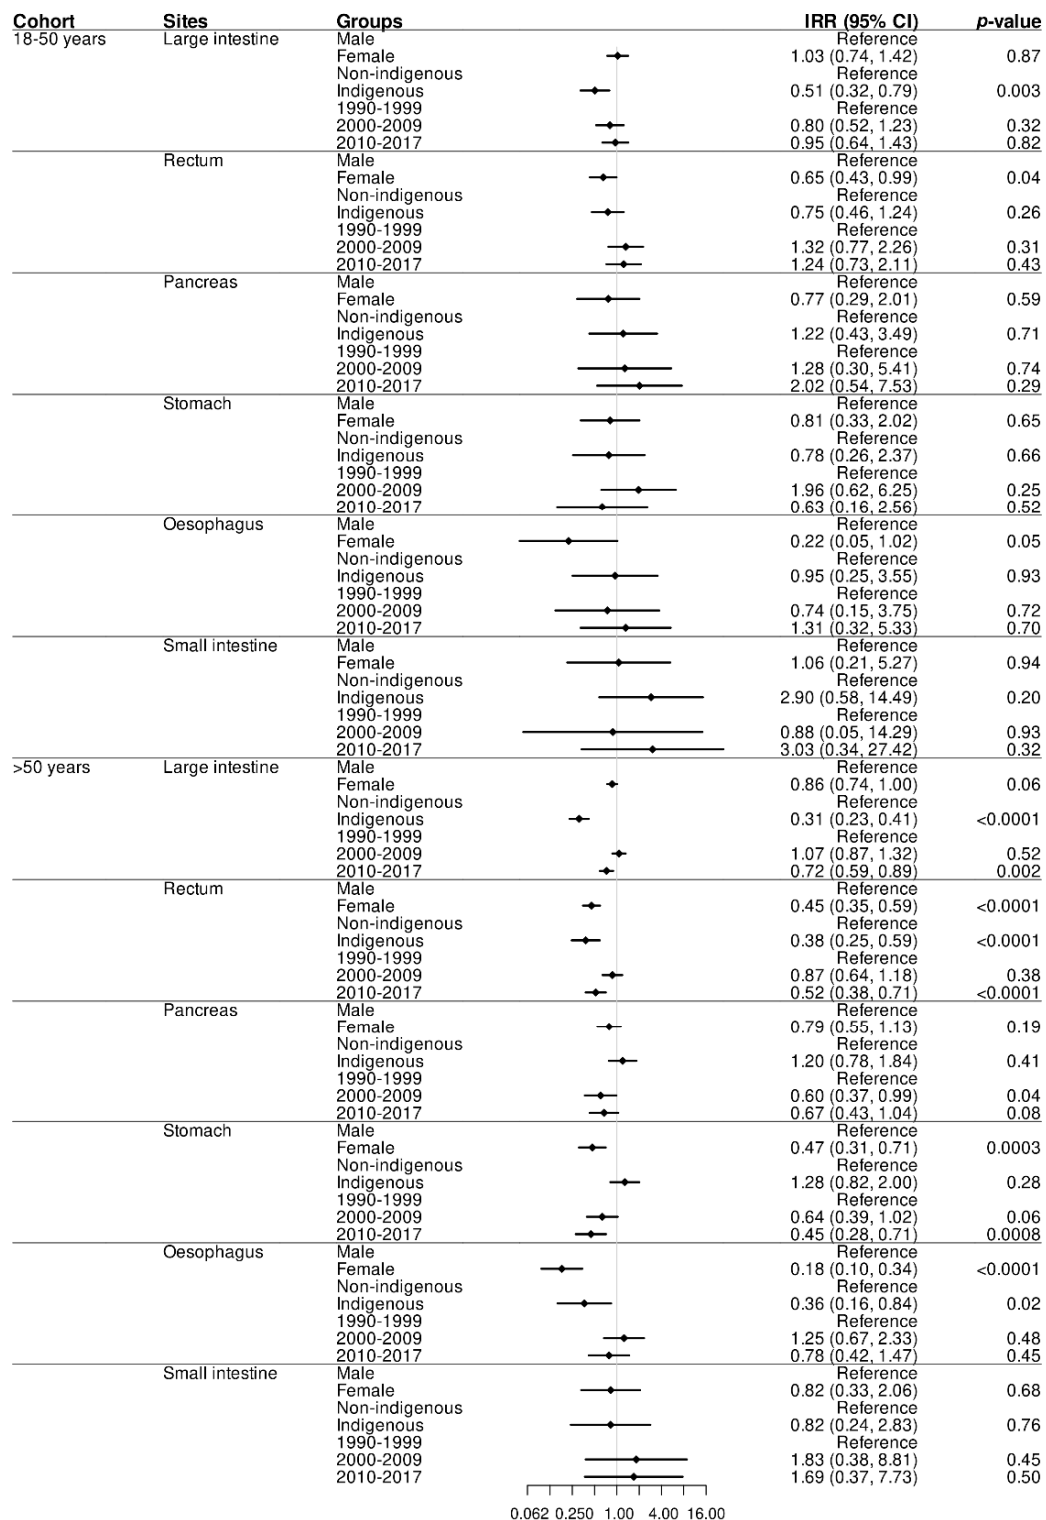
| Cohort | Sites | Groups | IRR (95% CI) | *p*-value |
|---|---|---|---|---|
| 18-50 years | Large intestine | Male | Reference | |
| | | Female | 1.03 (0.74, 1.42) | 0.87 |
| | | Non-indigenous | Reference | |
| | | Indigenous | 0.51 (0.32, 0.79) | 0.003 |
| | | 1990-1999 | Reference | |
| | | 2000-2009 | 0.80 (0.52, 1.23) | 0.32 |
| | | 2010-2017 | 0.95 (0.64, 1.43) | 0.82 |
| | Rectum | Male | Reference | |
| | | Female | 0.65 (0.43, 0.99) | 0.04 |
| | | Non-indigenous | Reference | |
| | | Indigenous | 0.75 (0.46, 1.24) | 0.26 |
| | | 1990-1999 | Reference | |
| | | 2000-2009 | 1.32 (0.77, 2.26) | 0.31 |
| | | 2010-2017 | 1.24 (0.73, 2.11) | 0.43 |
| | Pancreas | Male | Reference | |
| | | Female | 0.77 (0.29, 2.01) | 0.59 |
| | | Non-indigenous | Reference | |
| | | Indigenous | 1.22 (0.43, 3.49) | 0.71 |
| | | 1990-1999 | Reference | |
| | | 2000-2009 | 1.28 (0.30, 5.41) | 0.74 |
| | | 2010-2017 | 2.02 (0.54, 7.53) | 0.29 |
| | Stomach | Male | Reference | |
| | | Female | 0.81 (0.33, 2.02) | 0.65 |
| | | Non-indigenous | Reference | |
| | | Indigenous | 0.78 (0.26, 2.37) | 0.66 |
| | | 1990-1999 | Reference | |
| | | 2000-2009 | 1.96 (0.62, 6.25) | 0.25 |
| | | 2010-2017 | 0.63 (0.16, 2.56) | 0.52 |
| | Oesophagus | Male | Reference | |
| | | Female | 0.22 (0.05, 1.02) | 0.05 |
| | | Non-indigenous | Reference | |
| | | Indigenous | 0.95 (0.25, 3.55) | 0.93 |
| | | 1990-1999 | Reference | |
| | | 2000-2009 | 0.74 (0.15, 3.75) | 0.72 |
| | | 2010-2017 | 1.31 (0.32, 5.33) | 0.70 |
| | Small intestine | Male | Reference | |
| | | Female | 1.06 (0.21, 5.27) | 0.94 |
| | | Non-indigenous | Reference | |
| | | Indigenous | 2.90 (0.58, 14.49) | 0.20 |
| | | 1990-1999 | Reference | |
| | | 2000-2009 | 0.88 (0.05, 14.29) | 0.93 |
| | | 2010-2017 | 3.03 (0.34, 27.42) | 0.32 |
| >50 years | Large intestine | Male | Reference | |
| | | Female | 0.86 (0.74, 1.00) | 0.06 |
| | | Non-indigenous | Reference | |
| | | Indigenous | 0.31 (0.23, 0.41) | <0.0001 |
| | | 1990-1999 | Reference | |
| | | 2000-2009 | 1.07 (0.87, 1.32) | 0.52 |
| | | 2010-2017 | 0.72 (0.59, 0.89) | 0.002 |
| | Rectum | Male | Reference | |
| | | Female | 0.45 (0.35, 0.59) | <0.0001 |
| | | Non-indigenous | Reference | |
| | | Indigenous | 0.38 (0.25, 0.59) | <0.0001 |
| | | 1990-1999 | Reference | |
| | | 2000-2009 | 0.87 (0.64, 1.18) | 0.38 |
| | | 2010-2017 | 0.52 (0.38, 0.71) | <0.0001 |
| | Pancreas | Male | Reference | |
| | | Female | 0.79 (0.55, 1.13) | 0.19 |
| | | Non-indigenous | Reference | |
| | | Indigenous | 1.20 (0.78, 1.84) | 0.41 |
| | | 1990-1999 | Reference | |
| | | 2000-2009 | 0.60 (0.37, 0.99) | 0.04 |
| | | 2010-2017 | 0.67 (0.43, 1.04) | 0.08 |
| | Stomach | Male | Reference | |
| | | Female | 0.47 (0.31, 0.71) | 0.0003 |
| | | Non-indigenous | Reference | |
| | | Indigenous | 1.28 (0.82, 2.00) | 0.28 |
| | | 1990-1999 | Reference | |
| | | 2000-2009 | 0.64 (0.39, 1.02) | 0.06 |
| | | 2010-2017 | 0.45 (0.28, 0.71) | 0.0008 |
| | Oesophagus | Male | Reference | |
| | | Female | 0.18 (0.10, 0.34) | <0.0001 |
| | | Non-indigenous | Reference | |
| | | Indigenous | 0.36 (0.16, 0.84) | 0.02 |
| | | 1990-1999 | Reference | |
| | | 2000-2009 | 1.25 (0.67, 2.33) | 0.48 |
| | | 2010-2017 | 0.78 (0.42, 1.47) | 0.45 |
| | Small intestine | Male | Reference | |
| | | Female | 0.82 (0.33, 2.06) | 0.68 |
| | | Non-indigenous | Reference | |
| | | Indigenous | 0.82 (0.24, 2.83) | 0.76 |
| | | 1990-1999 | Reference | |
| | | 2000-2009 | 1.83 (0.38, 8.81) | 0.45 |
| | | 2010-2017 | 1.69 (0.37, 7.73) | 0.50 |

0.062 0.250 1.00 4.00 16.00